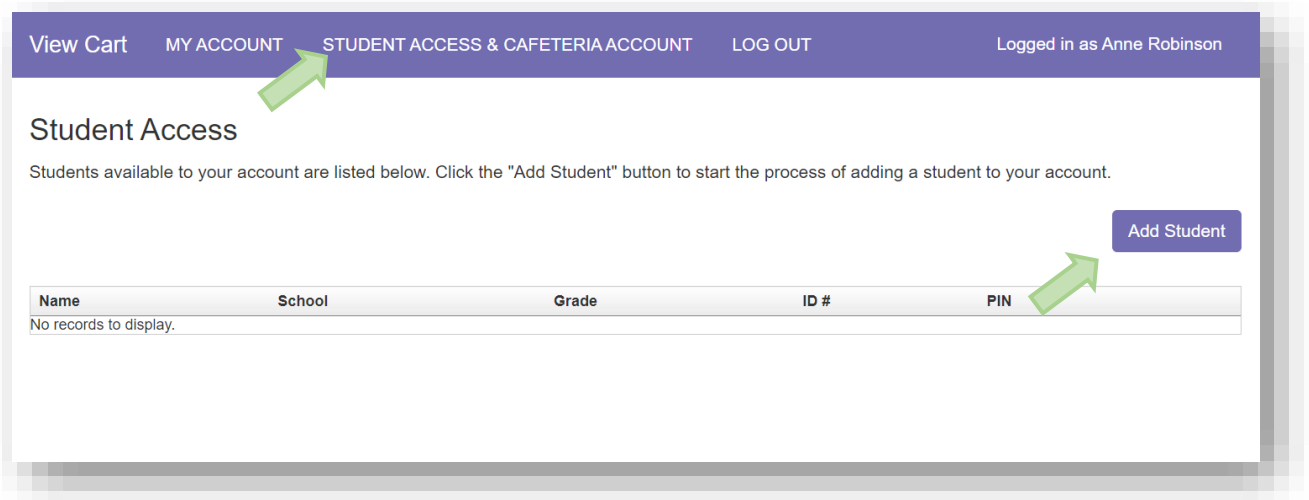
View Cart MY ACCOUNT STUDENT ACCESS & CAFETERIA ACCOUNT LOG OUT Logged in as Anne Robinson

Student Access

Students available to your account are listed below. Click the "Add Student" button to start the process of adding a student to your account.

Add Student

| Name | School | Grade | ID # | PIN |
|---|---|---|---|---|
| No records to display. | | | | |